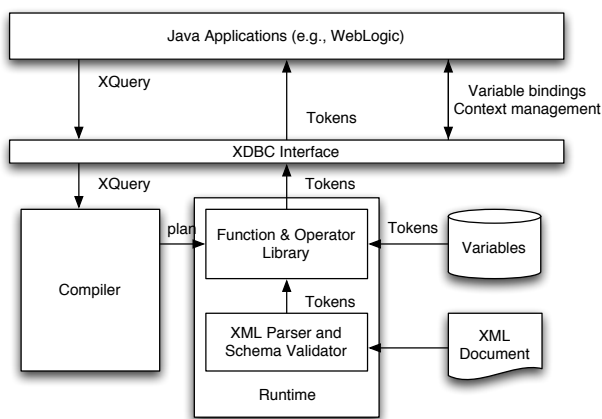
Java Applications (e.g., WebLogic)

XQuery

Tokens

Variable bindings
Context management

XDBC Interface

XQuery

Tokens

plan

Function & Operator Library

Tokens

Variables

Compiler

Tokens

XML Parser and Schema Validator

XML Document

Runtime